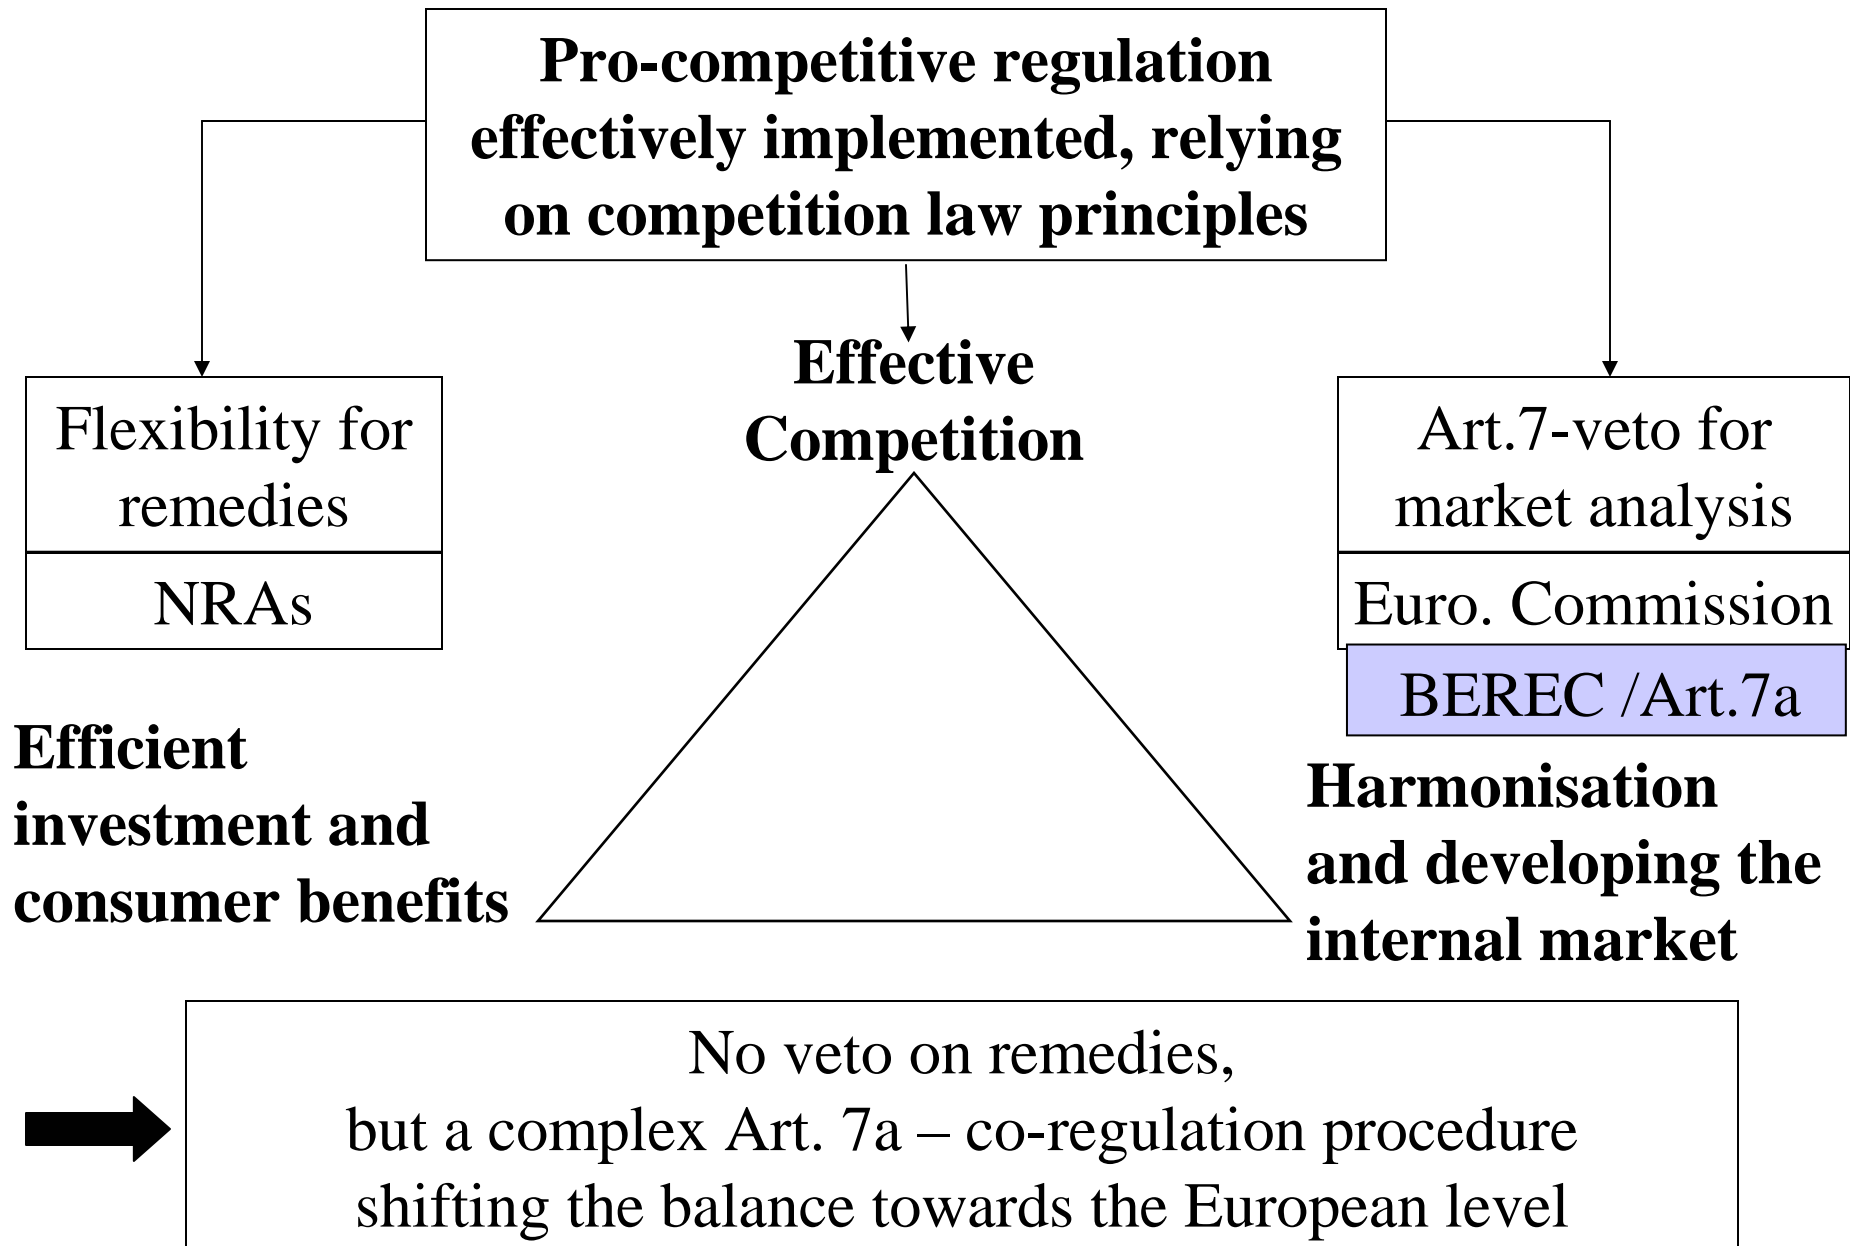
Pro-competitive regulation effectively implemented, relying on competition law principles

Flexibility for remedies

NRAs

Effective Competition

Art.7-veto for market analysis

Euro. Commission

BEREC /Art.7a

Efficient investment and consumer benefits

Harmonisation and developing the internal market

No veto on remedies,
but a complex Art. 7a – co-regulation procedure
shifting the balance towards the European level